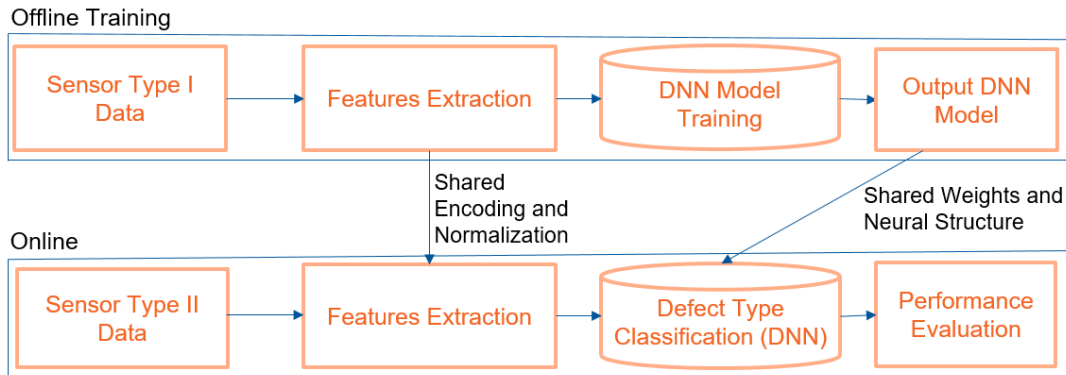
Offline Training

Sensor Type I Data

Features Extraction

DNN Model Training

Output DNN Model

Shared Encoding and Normalization

Shared Weights and Neural Structure

Online

Sensor Type II Data

Features Extraction

Defect Type Classification (DNN)

Performance Evaluation